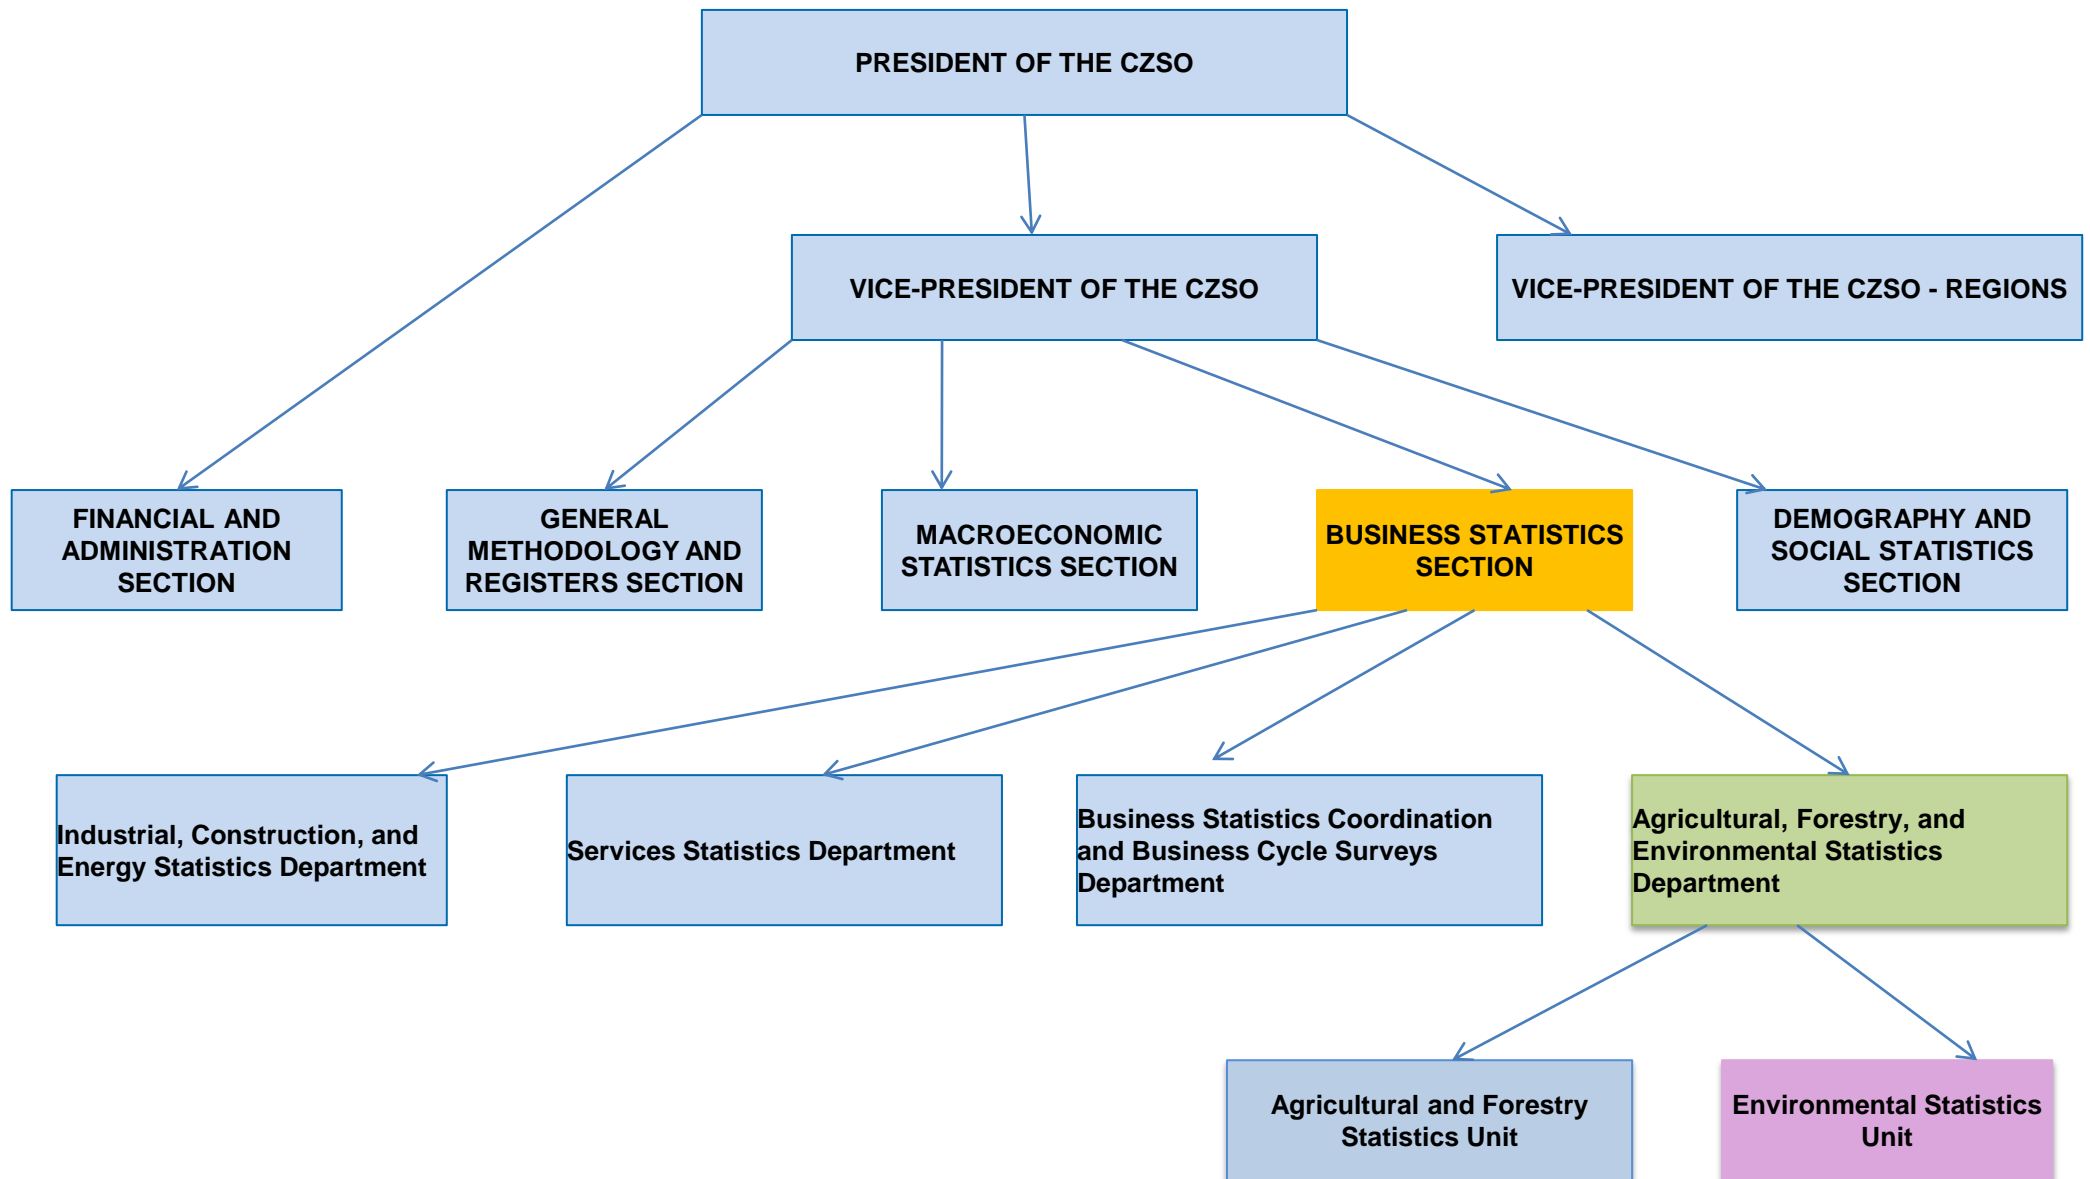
PRESIDENT OF THE CZSO

VICE-PRESIDENT OF THE CZSO

VICE-PRESIDENT OF THE CZSO - REGIONS

FINANCIAL AND ADMINISTRATION SECTION

GENERAL METHODOLOGY AND REGISTERS SECTION

MACROECONOMIC STATISTICS SECTION

BUSINESS STATISTICS SECTION

DEMOGRAPHY AND SOCIAL STATISTICS SECTION

Industrial, Construction, and Energy Statistics Department

Services Statistics Department

Business Statistics Coordination and Business Cycle Surveys Department

Agricultural, Forestry, and Environmental Statistics Department

Agricultural and Forestry Statistics Unit

Environmental Statistics Unit